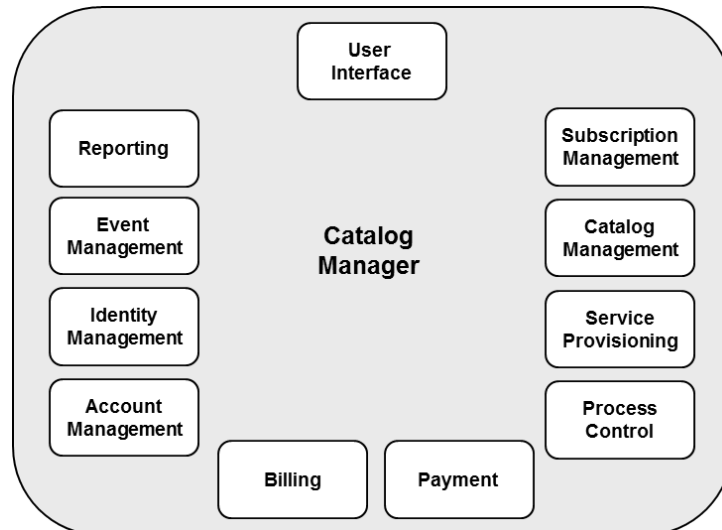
User Interface

Reporting

Event Management

Identity Management

Account Management

Catalog Manager

Subscription Management

Catalog Management

Service Provisioning

Process Control

Billing

Payment